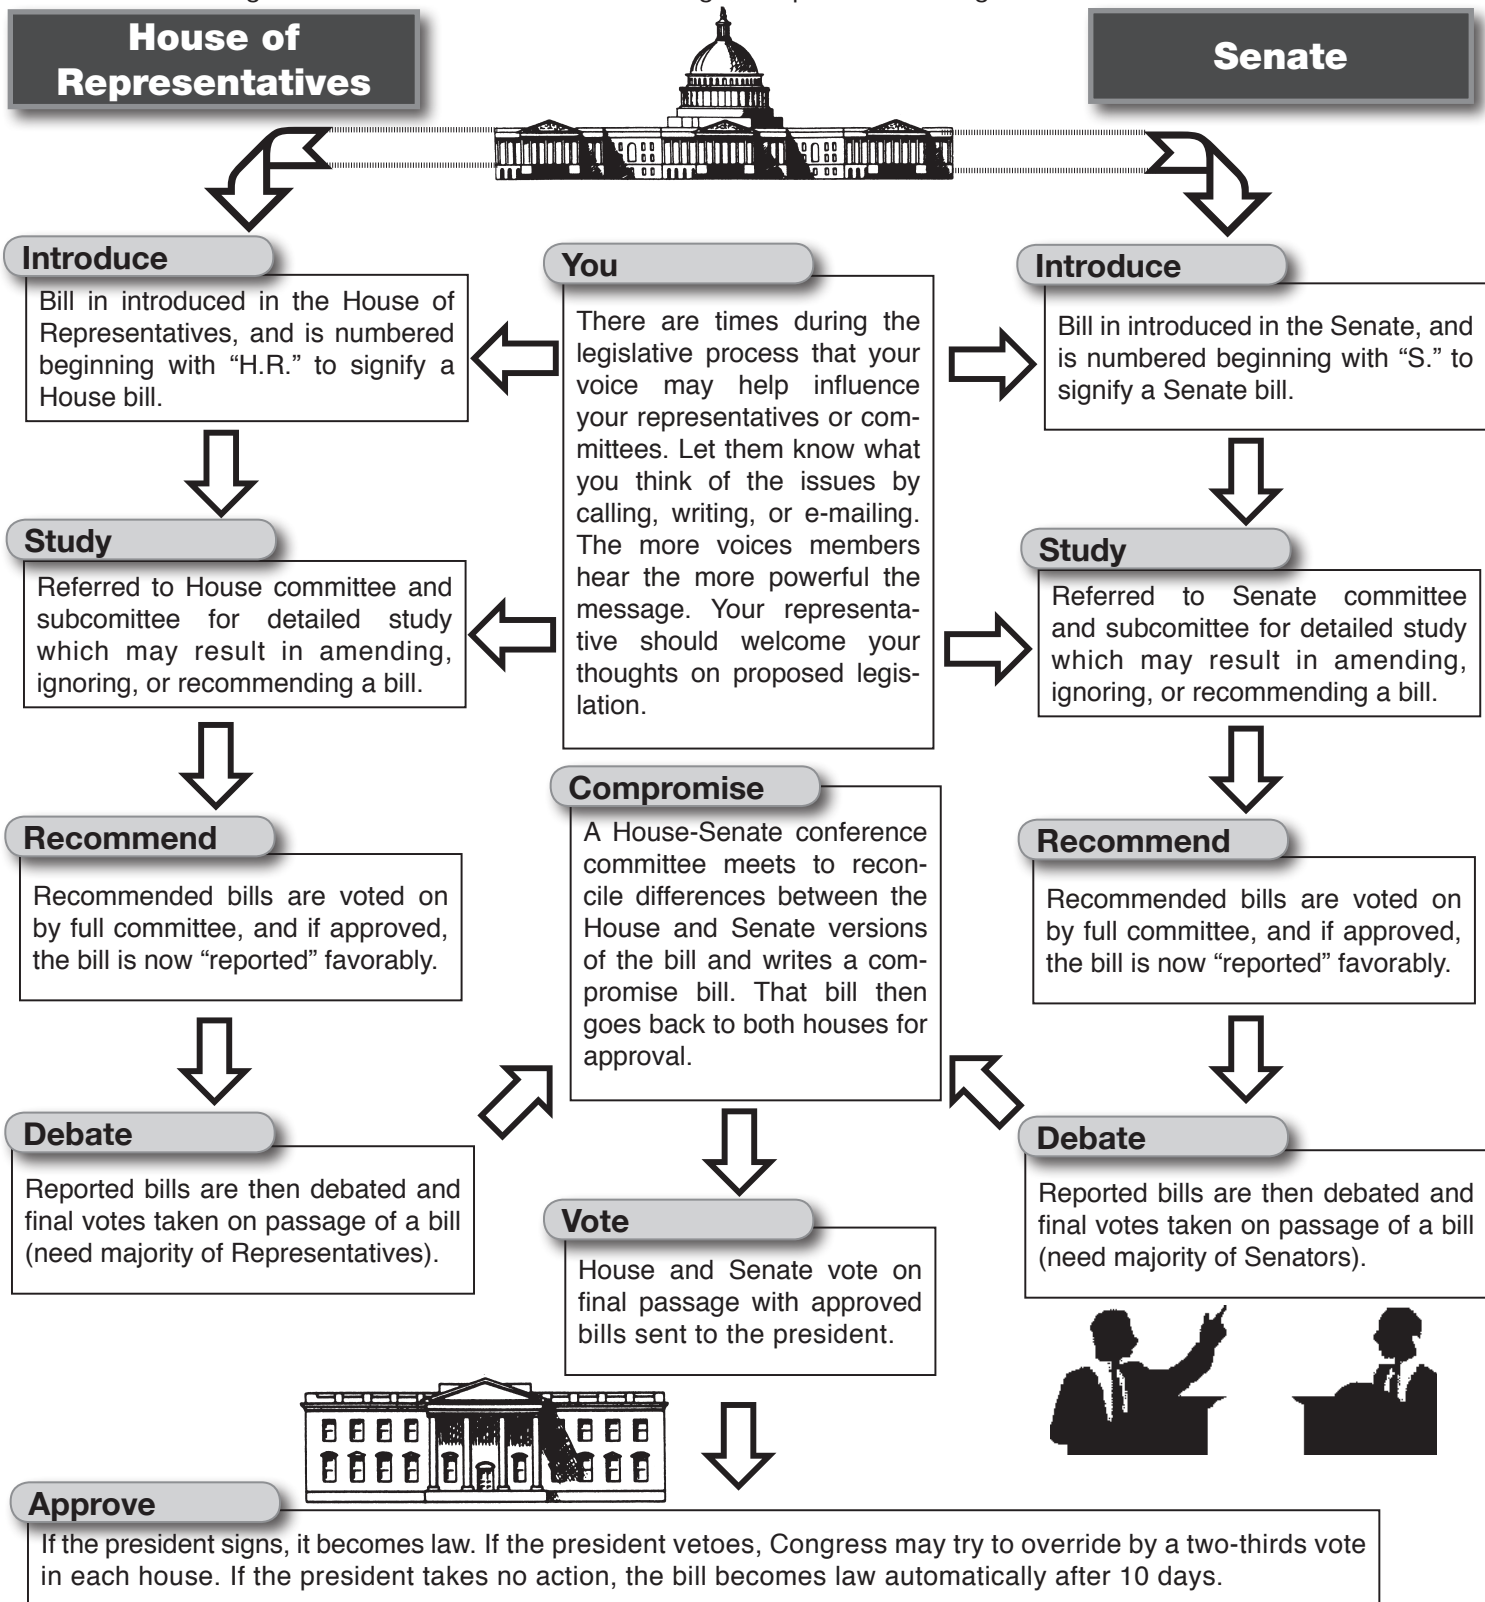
House of Representatives

Senate

Introduce
Bill in introduced in the House of Representatives, and is numbered beginning with "H.R." to signify a House bill.

You
There are times during the legislative process that your voice may help influence your representatives or committees. Let them know what you think of the issues by calling, writing, or e-mailing. The more voices members hear the more powerful the message. Your representative should welcome your thoughts on proposed legislation.

Introduce
Bill in introduced in the Senate, and is numbered beginning with "S." to signify a Senate bill.

Study
Referred to House committee and subcomittee for detailed study which may result in amending, ignoring, or recommending a bill.

Study
Referred to Senate committee and subcomittee for detailed study which may result in amending, ignoring, or recommending a bill.

Recommend
Recommended bills are voted on by full committee, and if approved, the bill is now "reported" favorably.

Compromise
A House-Senate conference committee meets to reconcile differences between the House and Senate versions of the bill and writes a compromise bill. That bill then goes back to both houses for approval.

Recommend
Recommended bills are voted on by full committee, and if approved, the bill is now "reported" favorably.

Debate
Reported bills are then debated and final votes taken on passage of a bill (need majority of Representatives).

Vote
House and Senate vote on final passage with approved bills sent to the president.

Debate
Reported bills are then debated and final votes taken on passage of a bill (need majority of Senators).

Approve
If the president signs, it becomes law. If the president vetoes, Congress may try to override by a two-thirds vote in each house. If the president takes no action, the bill becomes law automatically after 10 days.